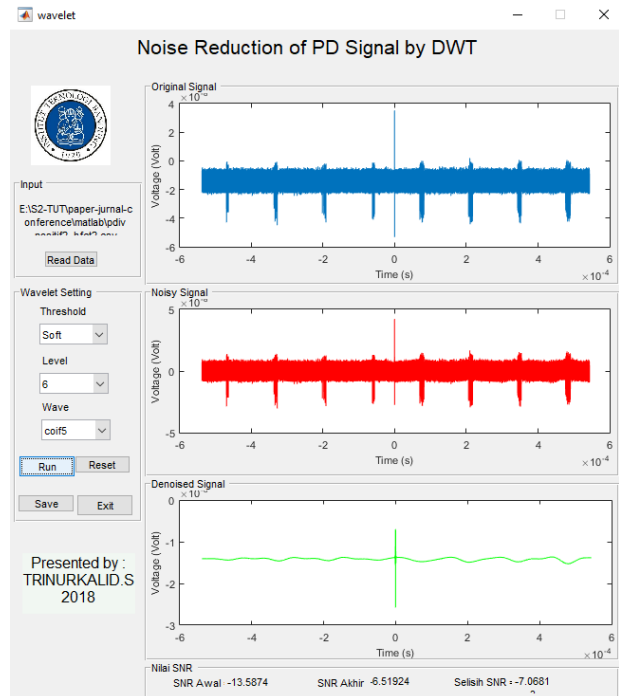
wavelet

Noise Reduction of PD Signal by DWT

INSTITUT TEKNOLOGI BANDUNG
1920

Input
E:\S2-TUT\paper-jurnal-conference\matlab\pdiv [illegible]
Read Data

Wavelet Setting
Threshold
Soft
Level
6
Wave
coif5
Run
Reset
Save
Exit

Presented by :
TRINURKALID.S
2018

Original Signal
$\times 10^{-3}$
4
2
0
-2
-4
-6
Voltage (Volt)
-6
-4
-2
0
2
4
6
Time (s)
$\times 10^{-4}$

Noisy Signal
$\times 10^{-3}$
5
0
-5
Voltage (Volt)
-6
-4
-2
0
2
4
6
Time (s)
$\times 10^{-4}$

Denoised Signal
$\times 10^{-3}$
0
-1
-2
-3
Voltage (Volt)
-6
-4
-2
0
2
4
6
Time (s)
$\times 10^{-4}$

Nilai SNR
SNR Awal -13.5874
SNR Akhir -6.51924
Selisih SNR = -7.0681